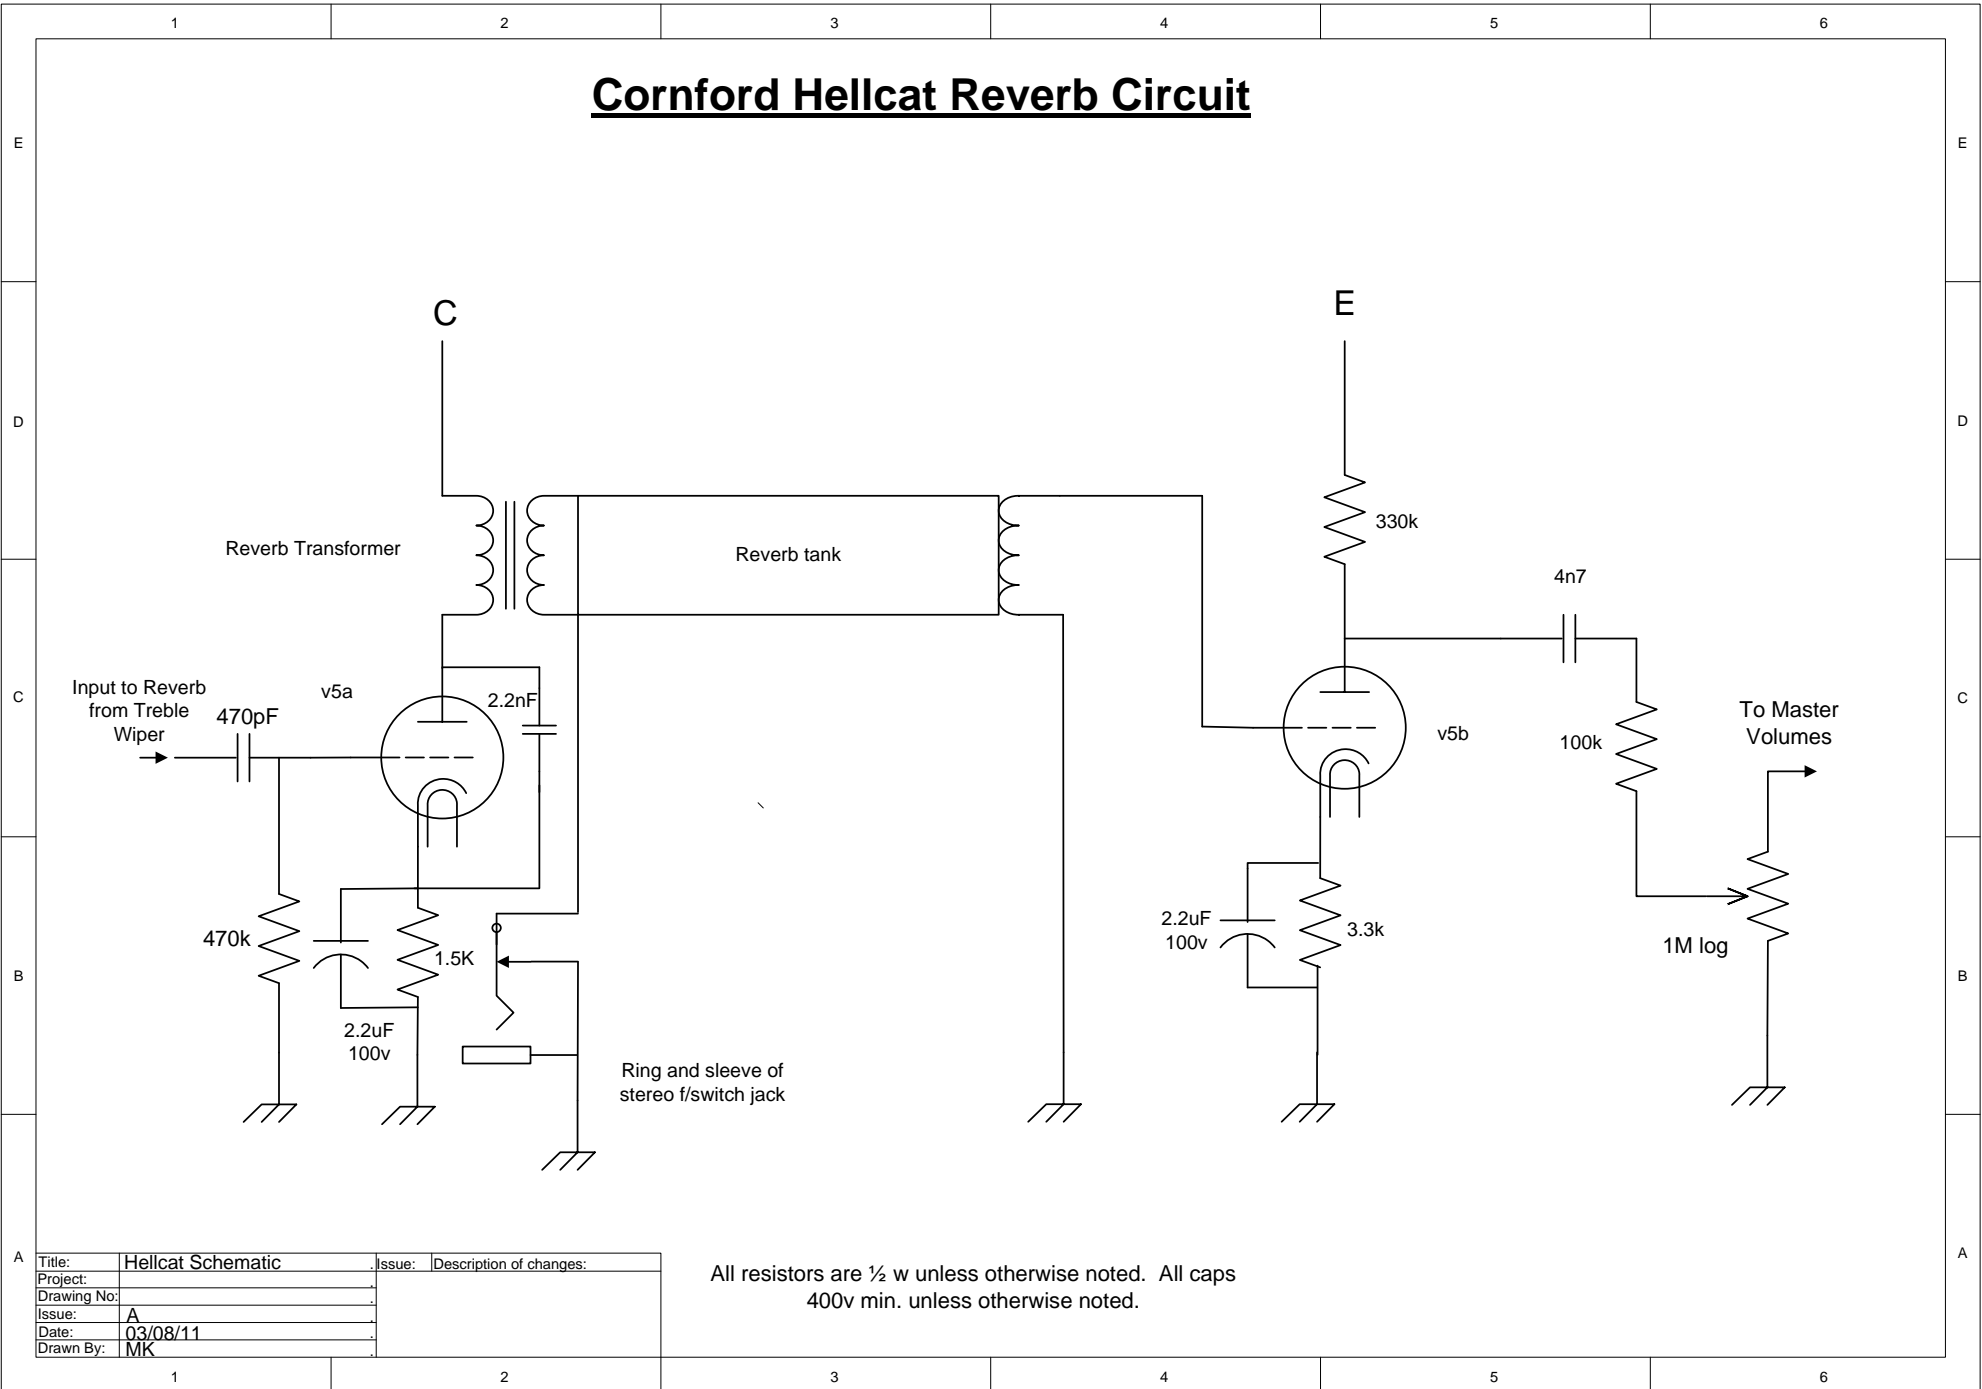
1 2 3 4 5 6

E D C B A

**Cornford Hellcat Reverb Circuit**

C

E

Reverb Transformer

Reverb tank

330k

4n7

Input to Reverb from Treble Wiper

470pF

v5a

2.2nF

v5b

100k

To Master Volumes

470k

1.5K

2.2uF 100v

2.2uF 100v

3.3k

1M log

Ring and sleeve of stereo f/switch jack

| Title: | Hellcat Schematic | Issue: | Description of changes: |
|---|---|---|---|
| Project: | | | |
| Drawing No: | | | |
| Issue: | A | | |
| Date: | 03/08/11 | | |
| Drawn By: | MK | | |

All resistors are ½ w unless otherwise noted. All caps 400v min. unless otherwise noted.

1 2 3 4 5 6